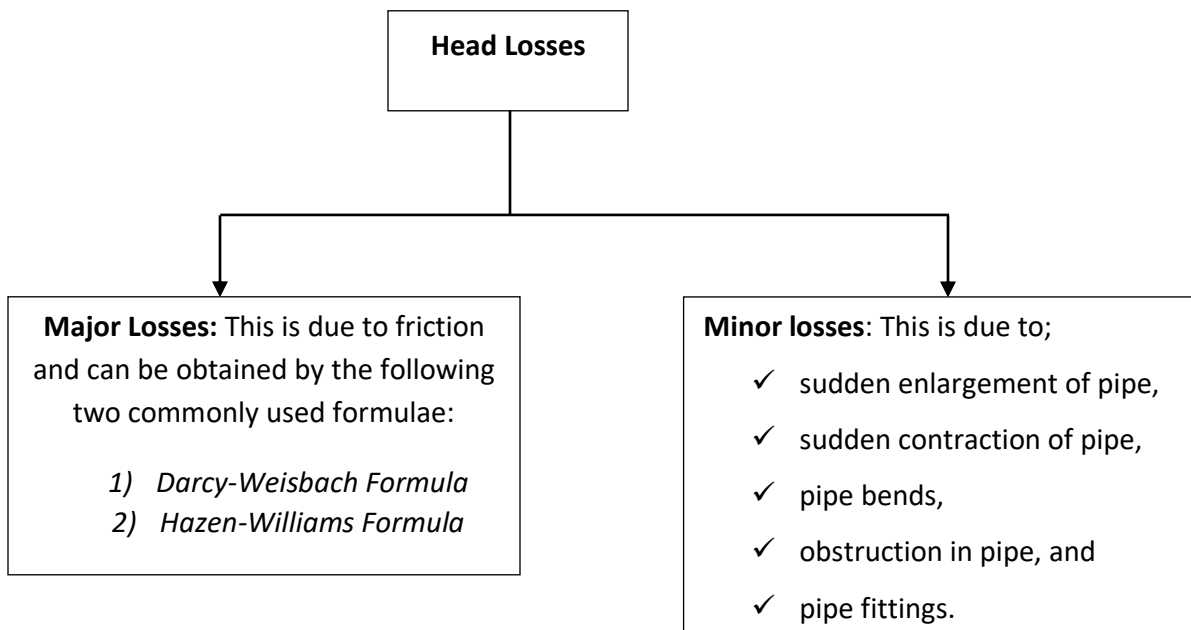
Head Losses

Major Losses: This is due to friction and can be obtained by the following two commonly used formulae:

1) Darcy-Weisbach Formula
2) Hazen-Williams Formula

Minor losses: This is due to;

✓ sudden enlargement of pipe,
✓ sudden contraction of pipe,
✓ pipe bends,
✓ obstruction in pipe, and
✓ pipe fittings.